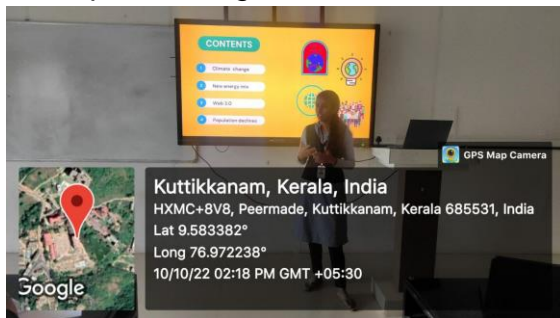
CONTENTS

1 Climate change
2 New energy mix
3 Web 3.0
4 Population declines

GPS Map Camera

Kuttikkanam, Kerala, India
HXMC+8V8, Peermade, Kuttikkanam, Kerala 685531, India
Lat 9.583382°
Long 76.972238°
10/10/22 02:18 PM GMT +05:30

Google